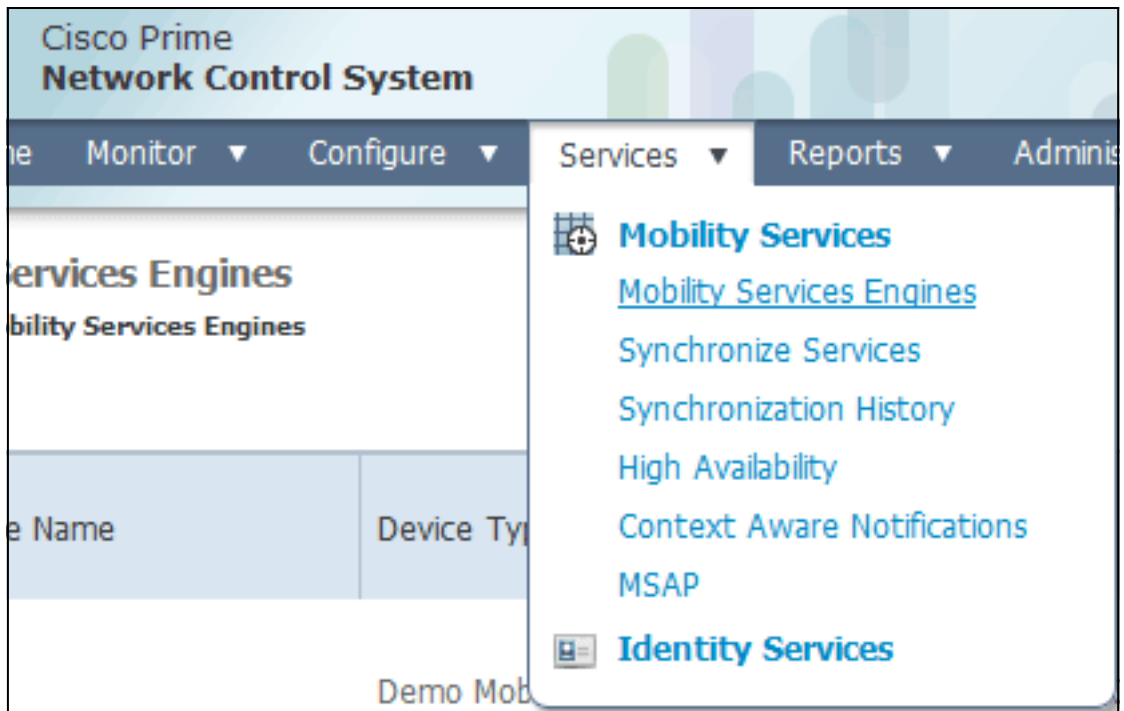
Cisco Prime
**Network Control System**

ne Monitor ▼ Configure ▼ Services ▼ Reports ▼ Adminis

Services Engines
bility Services Engines

e Name | Device Typ

Demo Mob

Mobility Services
Mobility Services Engines
Synchronize Services
Synchronization History
High Availability
Context Aware Notifications
MSAP
Identity Services